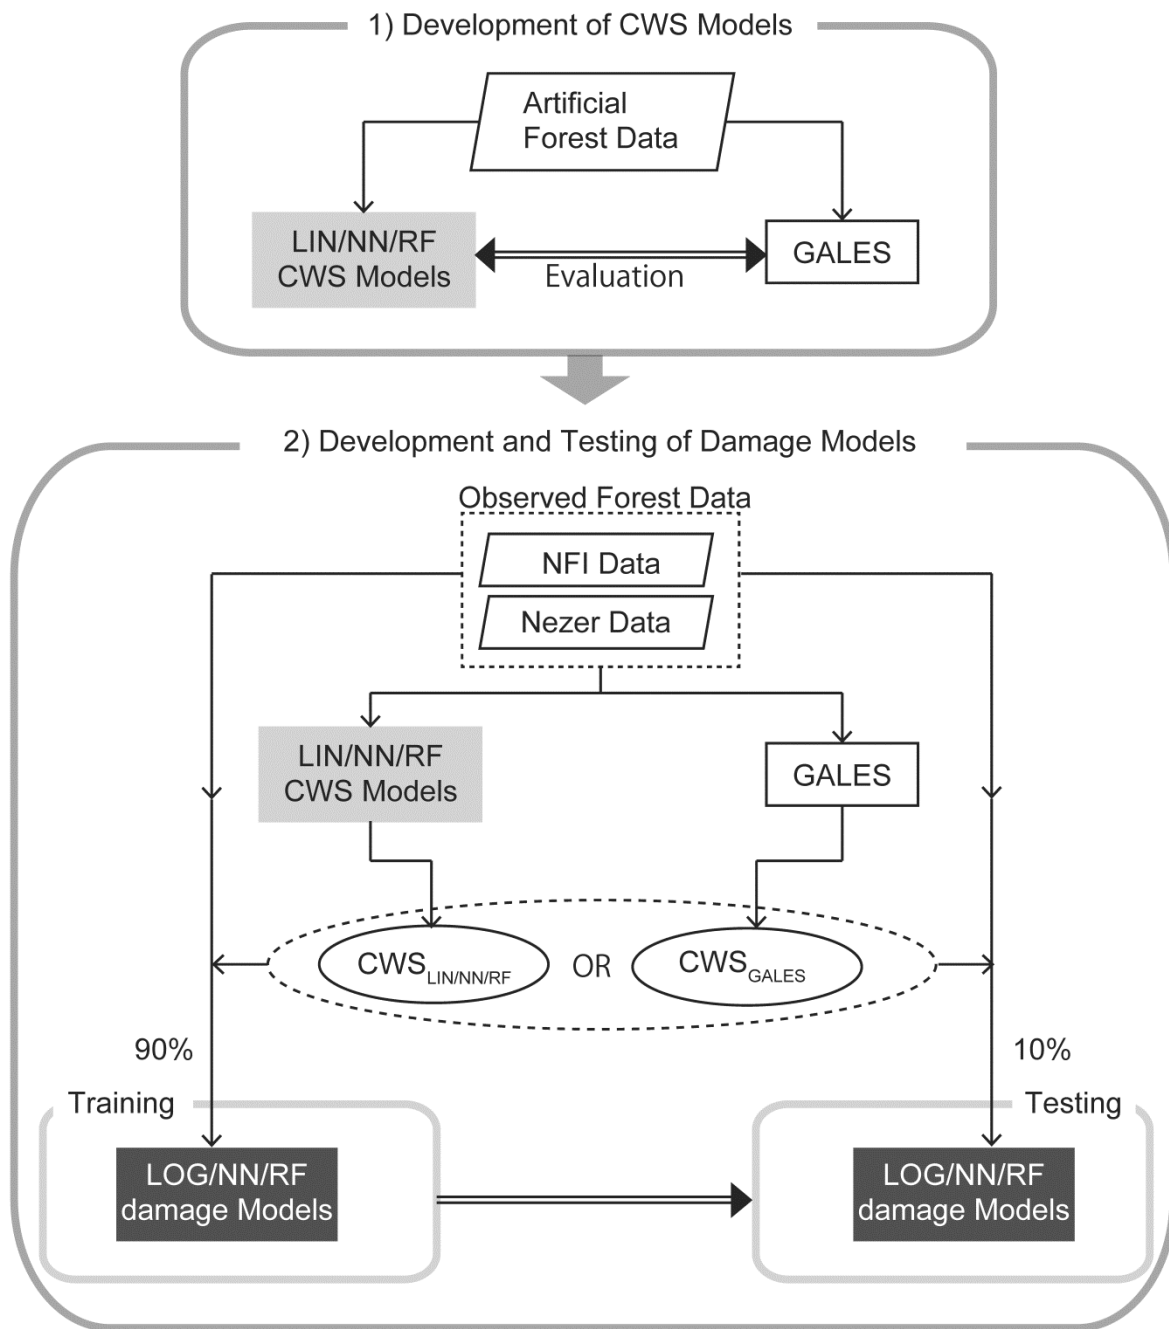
1) Development of CWS Models

Artificial Forest Data

LIN/NN/RF CWS Models

Evaluation

GALES

2) Development and Testing of Damage Models

Observed Forest Data

NFI Data

Nezer Data

LIN/NN/RF CWS Models

GALES

$CWS_{LIN/NN/RF}$ OR $CWS_{GALES}$

90%

10%

Training

Testing

LOG/NN/RF damage Models

LOG/NN/RF damage Models